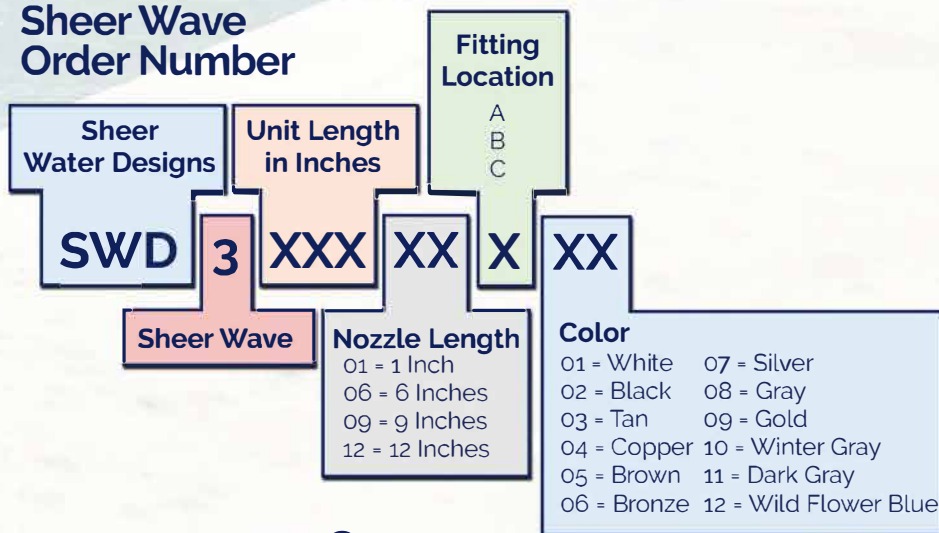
Sheer Wave Order Number

Sheer Water Designs

SWD

3

Sheer Wave

Unit Length in Inches

XXX

XX

Nozzle Length
01 = 1 Inch
06 = 6 Inches
09 = 9 Inches
12 = 12 Inches

Fitting Location
A
B
C

X

XX

Color
01 = White
02 = Black
03 = Tan
04 = Copper
05 = Brown
06 = Bronze
07 = Silver
08 = Gray
09 = Gold
10 = Winter Gray
11 = Dark Gray
12 = Wild Flower Blue